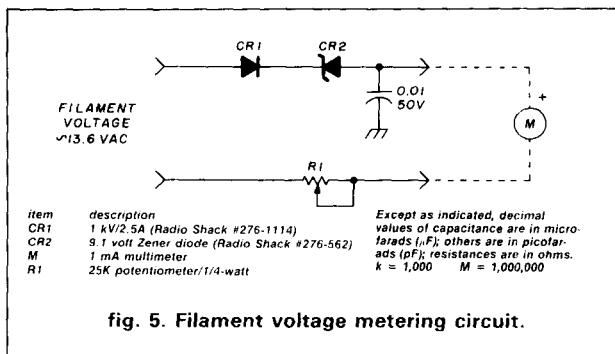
CR1 CR2

FILAMENT VOLTAGE ~13.6 VAC

0.01 50V

+

M

R1

| item | description |
|---|---|
| CR1 | 1 kV/2.5A (Radio Shack #276-1114) |
| CR2 | 9.1 volt Zener diode (Radio Shack #276-562) |
| M | 1 mA multimeter |
| R1 | 25K potentiometer/1/4-watt |

Except as indicated, decimal values of capacitance are in microfarads ($\mu$F); others are in picofarads (pF); resistances are in ohms. k = 1,000 M = 1,000,000

fig. 5. Filament voltage metering circuit.